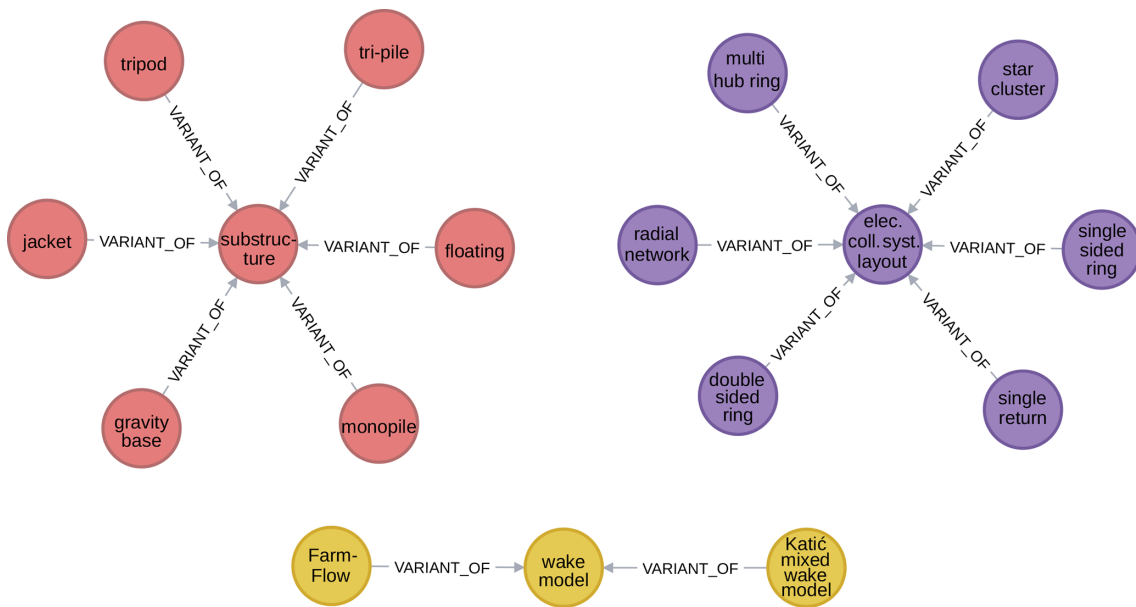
tripod

tri-pile

VARIANT_OF

VARIANT_OF

jacket

VARIANT_OF

substructure

VARIANT_OF

floating

VARIANT_OF

VARIANT_OF

gravity base

monopile

multi hub ring

star cluster

VARIANT_OF

VARIANT_OF

radial network

VARIANT_OF

elec. coll. syst. layout

VARIANT_OF

single sided ring

VARIANT_OF

VARIANT_OF

double sided ring

single return

Farm-Flow

VARIANT_OF

wake model

VARIANT_OF

Katić mixed wake model